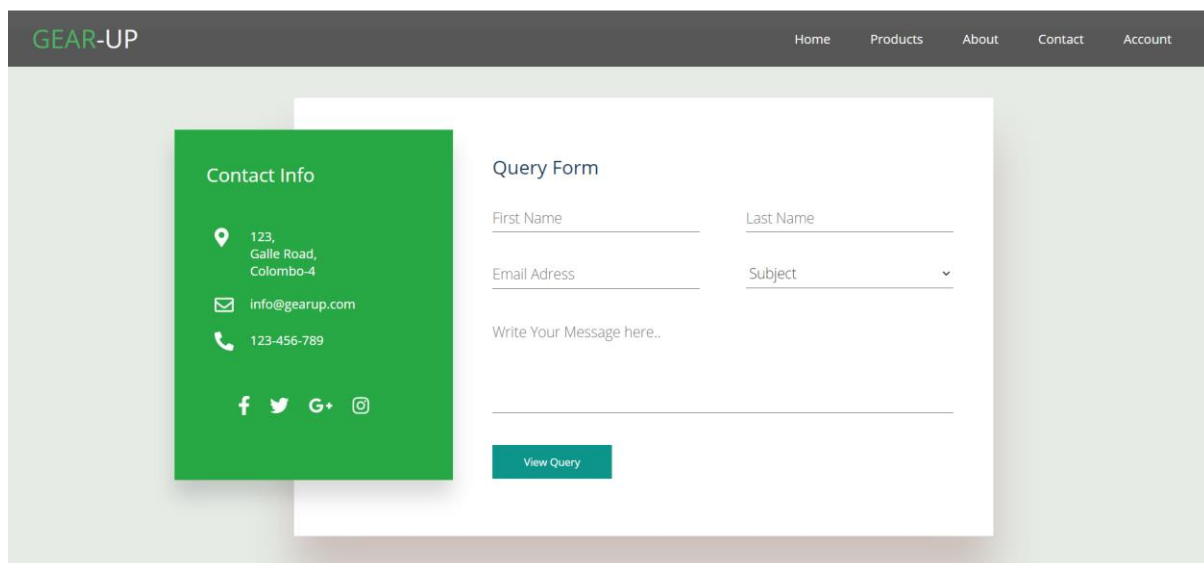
GEAR-UP

Home Products About Contact Account

Contact Info

123,
Galle Road,
Colombo-4

info@gearup.com

123-456-789

Query Form

First Name

Last Name

Email Adress

Subject

Write Your Message here..

View Query